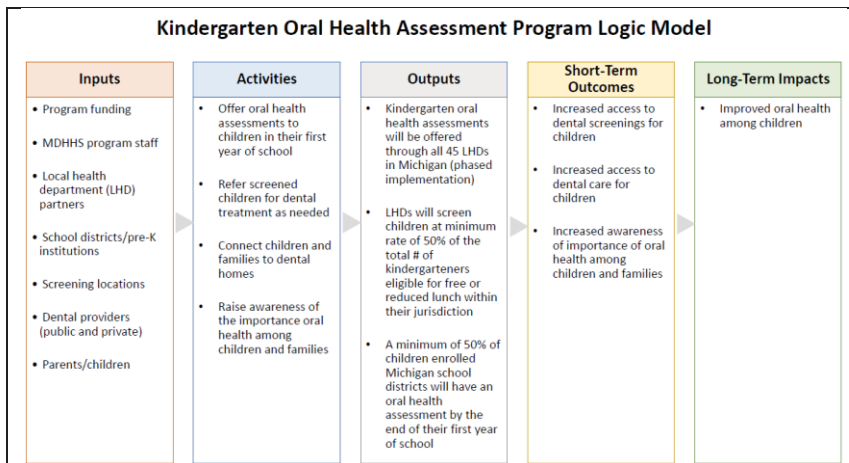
Kindergarten Oral Health Assessment Program Logic Model

Inputs

- Program funding
- MDHHS program staff
- Local health department (LHD) partners
- School districts/pre-K institutions
- Screening locations
- Dental providers (public and private)
- Parents/children

Activities

- Offer oral health assessments to children in their first year of school
- Refer screened children for dental treatment as needed
- Connect children and families to dental homes
- Raise awareness of the importance oral health among children and families

Outputs

- Kindergarten oral health assessments will be offered through all 45 LHDs in Michigan (phased implementation)
- LHDs will screen children at minimum rate of 50% of the total # of kindergarteners eligible for free or reduced lunch within their jurisdiction
- A minimum of 50% of children enrolled Michigan school districts will have an oral health assessment by the end of their first year of school

Short-Term Outcomes

- Increased access to dental screenings for children
- Increased access to dental care for children
- Increased awareness of importance of oral health among children and families

Long-Term Impacts

- Improved oral health among children